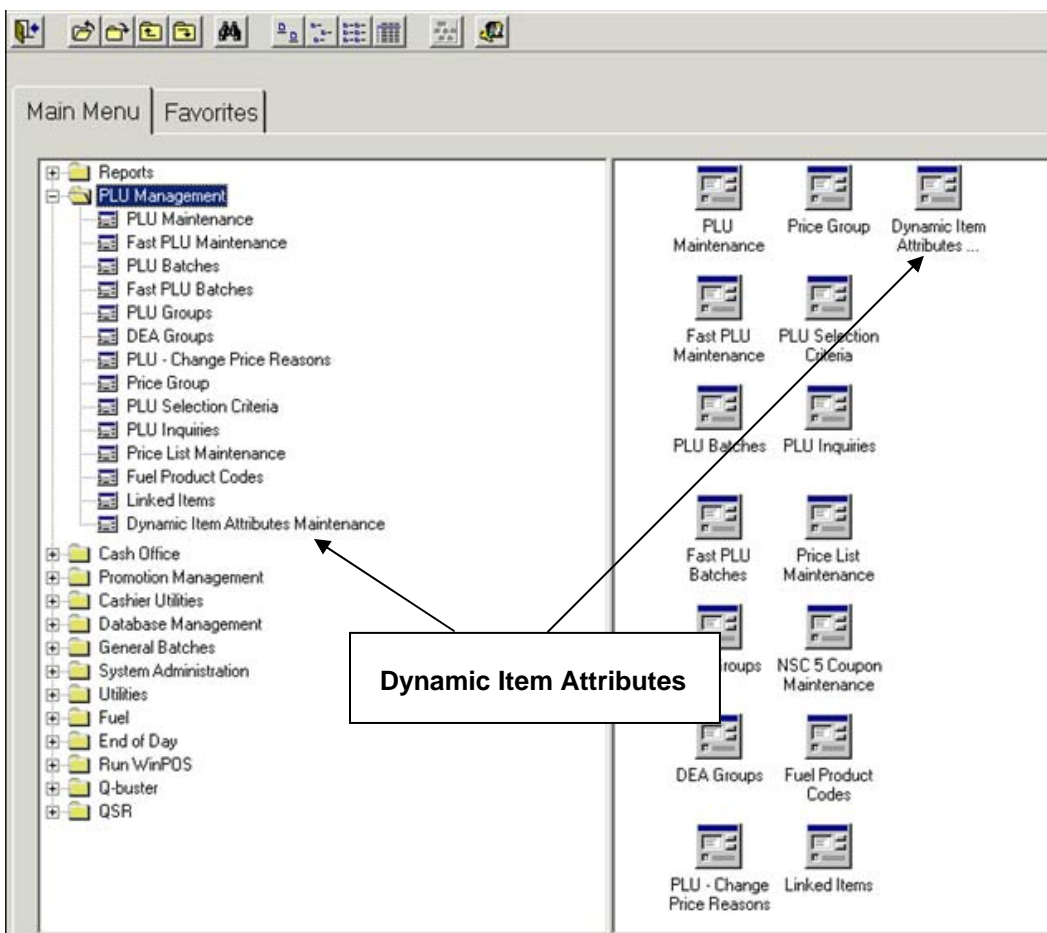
Main Menu | Favorites

Reports
PLU Management
PLU Maintenance
Fast PLU Maintenance
PLU Batches
Fast PLU Batches
PLU Groups
DEA Groups
PLU - Change Price Reasons
Price Group
PLU Selection Criteria
PLU Inquiries
Price List Maintenance
Fuel Product Codes
Linked Items
Dynamic Item Attributes Maintenance
Cash Office
Promotion Management
Cashier Utilities
Database Management
General Batches
System Administration
Utilities
Fuel
End of Day
Run WinPOS
Q-buster
QSR

PLU Maintenance
Price Group
Dynamic Item Attributes ...
Fast PLU Maintenance
PLU Selection Criteria
PLU Batches
PLU Inquiries
Fast PLU Batches
Price List Maintenance
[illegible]roups
NSC 5 Coupon Maintenance
DEA Groups
Fuel Product Codes
PLU - Change Price Reasons
Linked Items

Dynamic Item Attributes